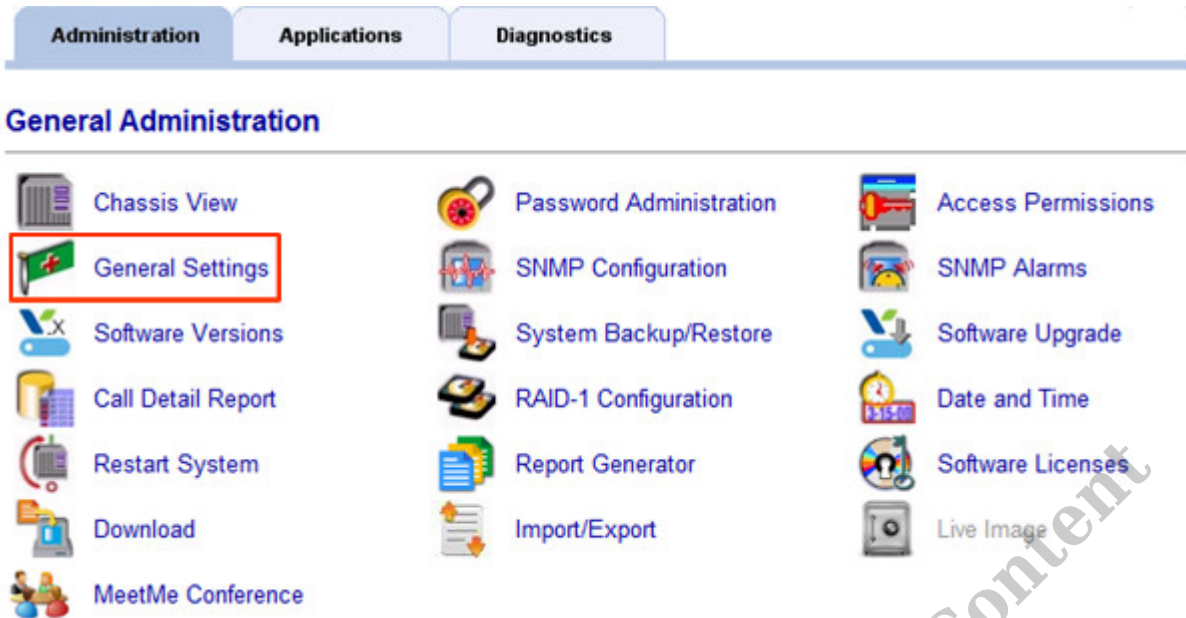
Administration | Applications | Diagnostics

General Administration

Chassis View
General Settings
Software Versions
Call Detail Report
Restart System
Download
MeetMe Conference

Password Administration
SNMP Configuration
System Backup/Restore
RAID-1 Configuration
Report Generator
Import/Export

Access Permissions
SNMP Alarms
Software Upgrade
Date and Time
Software Licenses
Live Image

3-15-00

Content